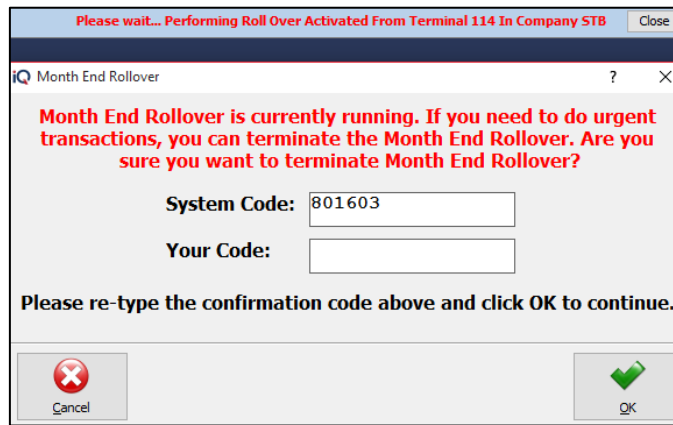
Please wait... Performing Roll Over Activated From Terminal 114 In Company STB

Close

iQ Month End Rollover

?

X

Month End Rollover is currently running. If you need to do urgent transactions, you can terminate the Month End Rollover. Are you sure you want to terminate Month End Rollover?

System Code: 801603

Your Code:

Please re-type the confirmation code above and click OK to continue.

Cancel

OK